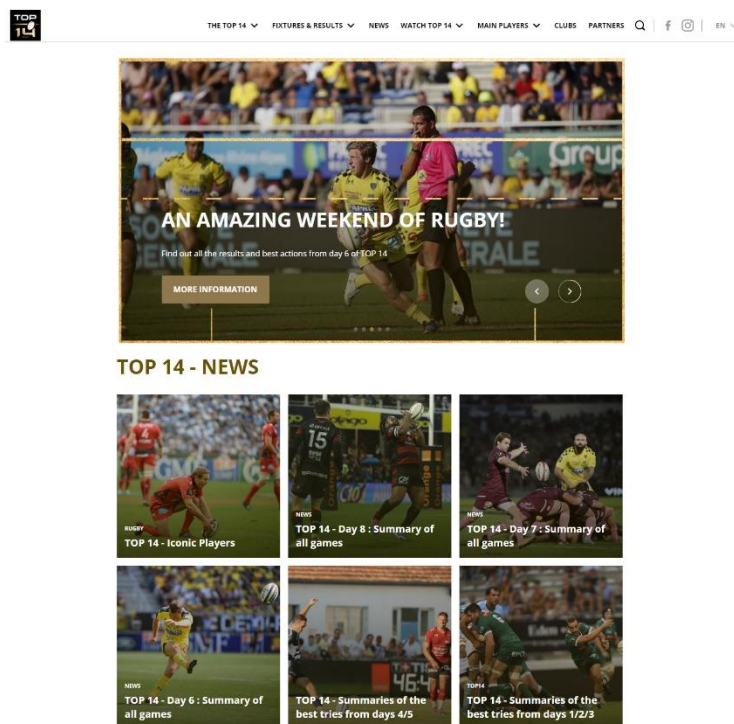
TOP 14

THE TOP 14 FIXTURES & RESULTS NEWS WATCH TOP 14 MAIN PLAYERS CLUBS PARTNERS EN

AN AMAZING WEEKEND OF RUGBY!

Find out all the results and best actions from day 6 of TOP 14

MORE INFORMATION

TOP 14 - NEWS

RUGBY
TOP 14 - Iconic Players

NEWS
TOP 14 - Day 8 : Summary of all games

NEWS
TOP 14 - Day 7 : Summary of all games

NEWS
TOP 14 - Day 6 : Summary of all games

TOP 14 - Summaries of the best tries from days 4/5

TOP14
TOP 14 - Summaries of the best tries from days 1/2/3